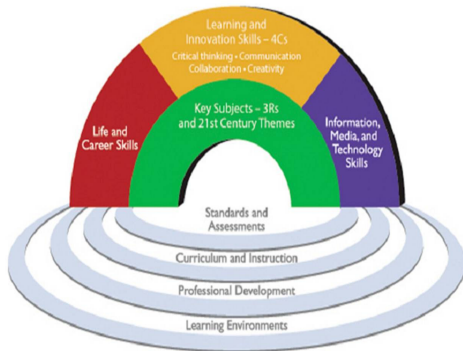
Learning and Innovation Skills – 4Cs
Critical thinking • Communication
Collaboration • Creativity

Life and Career Skills

Key Subjects – 3Rs and 21st Century Themes

Information, Media, and Technology Skills

Standards and Assessments

Curriculum and Instruction

Professional Development

Learning Environments